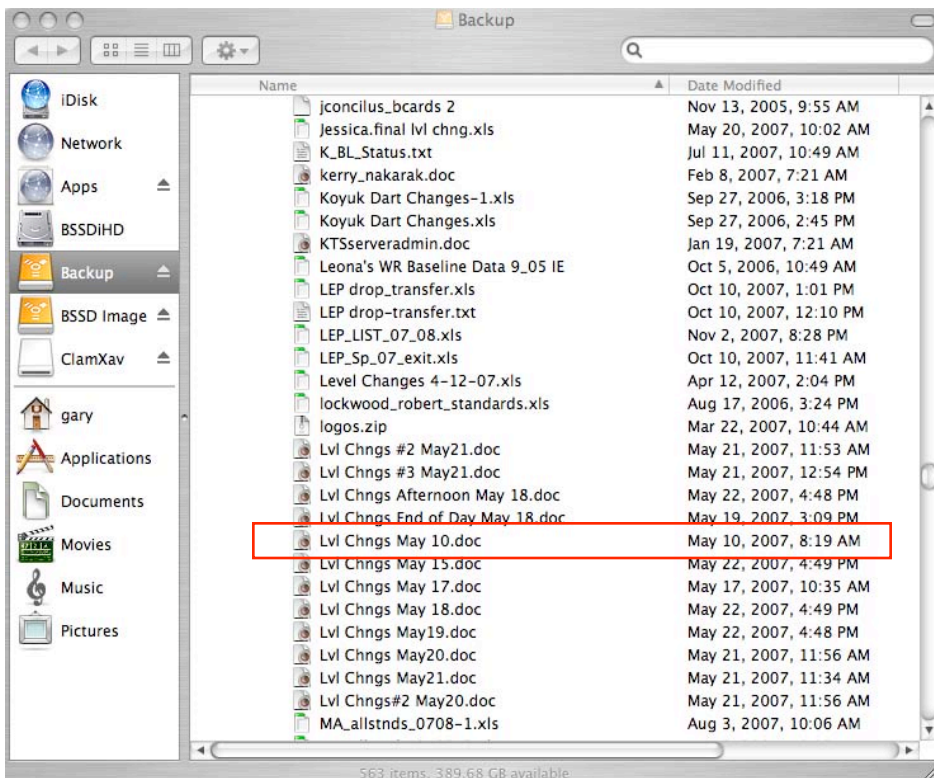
Backup

iDisk
Network
Apps
BSSDiHD
Backup
BSSD Image
ClamXav
gary
Applications
Documents
Movies
Music
Pictures

| Name | Date Modified |
|---|---|
| jconcilus_bcards 2 | Nov 13, 2005, 9:55 AM |
| Jessica.final lvl chng.xls | May 20, 2007, 10:02 AM |
| K_BL_Status.txt | Jul 11, 2007, 10:49 AM |
| kerry_nakarak.doc | Feb 8, 2007, 7:21 AM |
| Koyuk Dart Changes-1.xls | Sep 27, 2006, 3:18 PM |
| Koyuk Dart Changes.xls | Sep 27, 2006, 2:45 PM |
| KTSserveradmin.doc | Jan 19, 2007, 7:21 AM |
| Leona's WR Baseline Data 9_05 IE | Oct 5, 2006, 10:49 AM |
| LEP drop_transfer.xls | Oct 10, 2007, 1:01 PM |
| LEP drop-transfer.txt | Oct 10, 2007, 12:10 PM |
| LEP_LIST_07_08.xls | Nov 2, 2007, 8:28 PM |
| LEP_Sp_07_exit.xls | Oct 10, 2007, 11:41 AM |
| Level Changes 4-12-07.xls | Apr 12, 2007, 2:04 PM |
| lockwood_robert_standards.xls | Aug 17, 2006, 3:24 PM |
| logos.zip | Mar 22, 2007, 10:44 AM |
| Lvl Chngs #2 May21.doc | May 21, 2007, 11:53 AM |
| Lvl Chngs #3 May21.doc | May 21, 2007, 12:54 PM |
| Lvl Chngs Afternoon May 18.doc | May 22, 2007, 4:48 PM |
| Lvl Chngs End of Day May 18.doc | May 19, 2007, 3:09 PM |
| Lvl Chngs May 10.doc | May 10, 2007, 8:19 AM |
| Lvl Chngs May 15.doc | May 22, 2007, 4:49 PM |
| Lvl Chngs May 17.doc | May 17, 2007, 10:35 AM |
| Lvl Chngs May 18.doc | May 22, 2007, 4:49 PM |
| Lvl Chngs May19.doc | May 22, 2007, 4:48 PM |
| Lvl Chngs May20.doc | May 21, 2007, 11:56 AM |
| Lvl Chngs May21.doc | May 21, 2007, 11:34 AM |
| Lvl Chngs#2 May20.doc | May 21, 2007, 11:56 AM |
| MA_allstnds_0708-1.xls | Aug 3, 2007, 10:06 AM |

563 items, 389.68 GB available